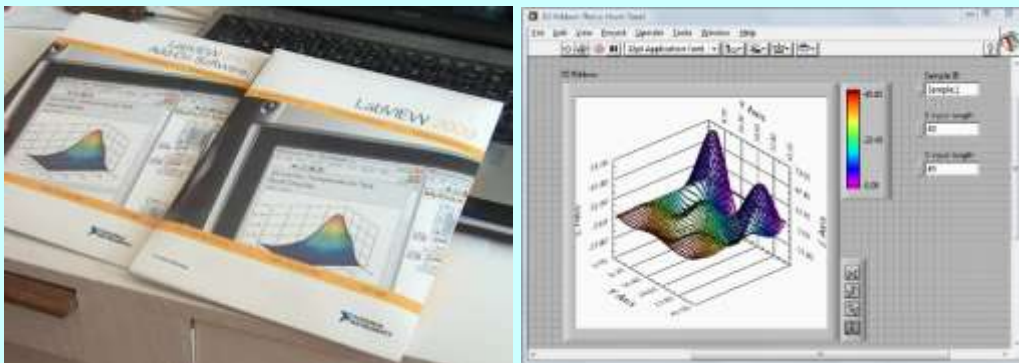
LabVIEW Add-on Software

LabVIEW 2009

3D Ribbon Plot.vi Front Panel

File Edit View Project Operate Tools Window Help

15pt Application Font

3D Ribbon

Sample ID
Sample 1

X input length
40

Y input length
40

X Axis

Y Axis

Z Axis

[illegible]